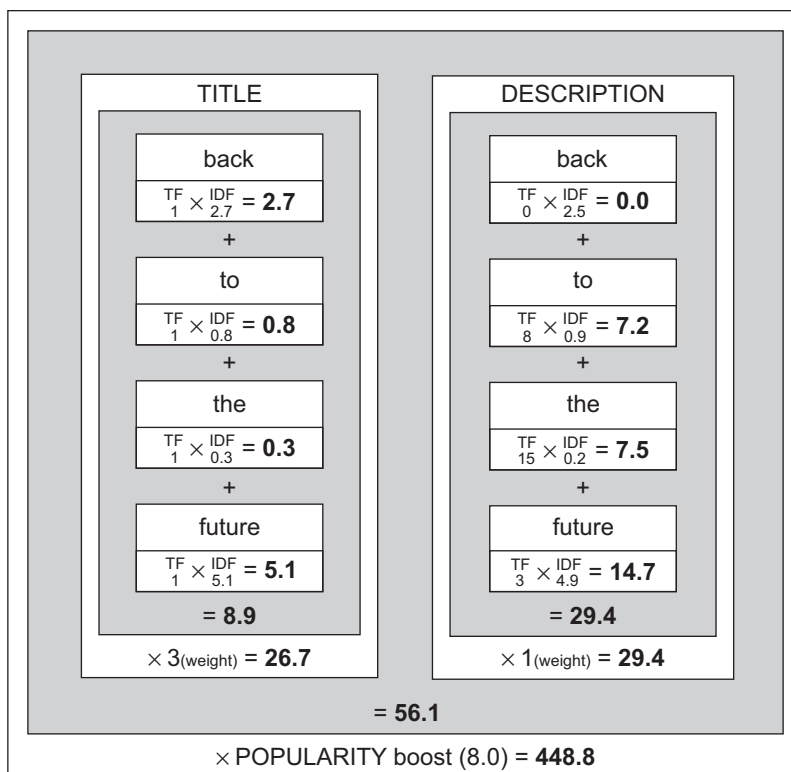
TITLE

back
$^{TF}_{1} \times ^{IDF}_{2.7} = \mathbf{2.7}$
+
to
$^{TF}_{1} \times ^{IDF}_{0.8} = \mathbf{0.8}$
+
the
$^{TF}_{1} \times ^{IDF}_{0.3} = \mathbf{0.3}$
+
future
$^{TF}_{1} \times ^{IDF}_{5.1} = \mathbf{5.1}$
= **8.9**
$\times$ 3(weight) = **26.7**

DESCRIPTION

back
$^{TF}_{0} \times ^{IDF}_{2.5} = \mathbf{0.0}$
+
to
$^{TF}_{8} \times ^{IDF}_{0.9} = \mathbf{7.2}$
+
the
$^{TF}_{15} \times ^{IDF}_{0.2} = \mathbf{7.5}$
+
future
$^{TF}_{3} \times ^{IDF}_{4.9} = \mathbf{14.7}$
= **29.4**
$\times$ 1(weight) = **29.4**

= **56.1**

$\times$ POPULARITY boost (8.0) = **448.8**